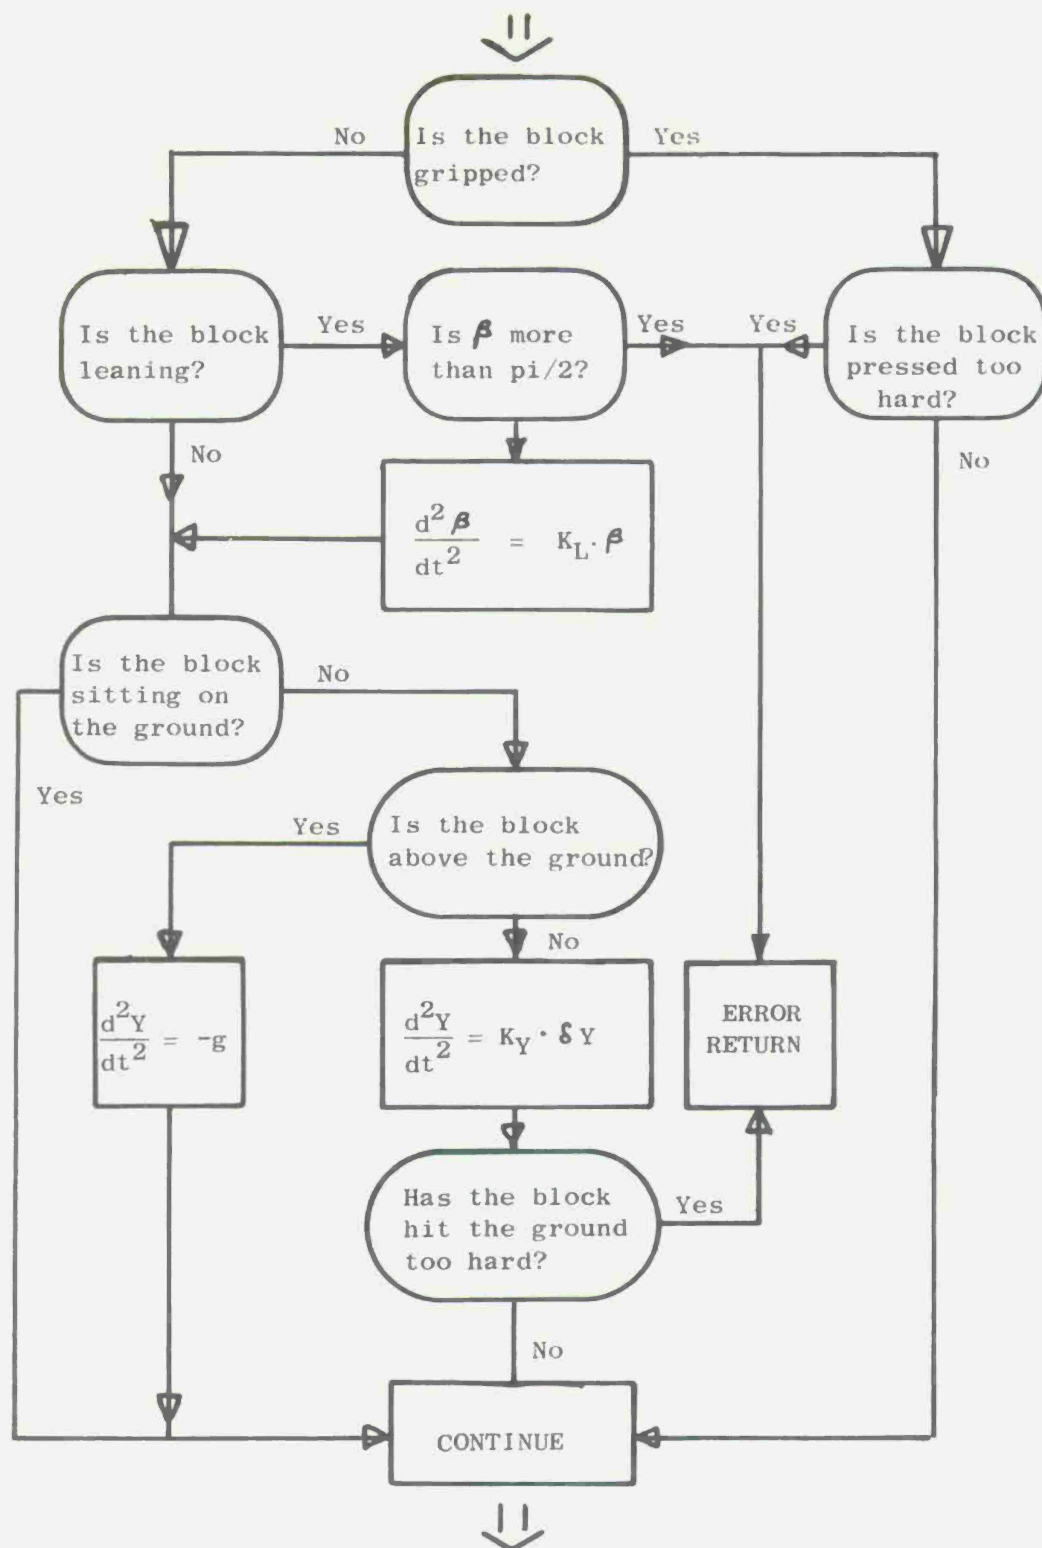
Is the block gripped?

No

Yes

Is the block leaning?

Yes

Is $\beta$ more than pi/2?

Yes

Yes

Is the block pressed too hard?

No

No

$\frac{d^2\beta}{dt^2} = K_L \cdot \beta$

Is the block sitting on the ground?

No

Yes

Is the block above the ground?

Yes

No

$\frac{d^2Y}{dt^2} = -g$

$\frac{d^2Y}{dt^2} = K_Y \cdot \delta Y$

ERROR RETURN

Has the block hit the ground too hard?

Yes

No

CONTINUE